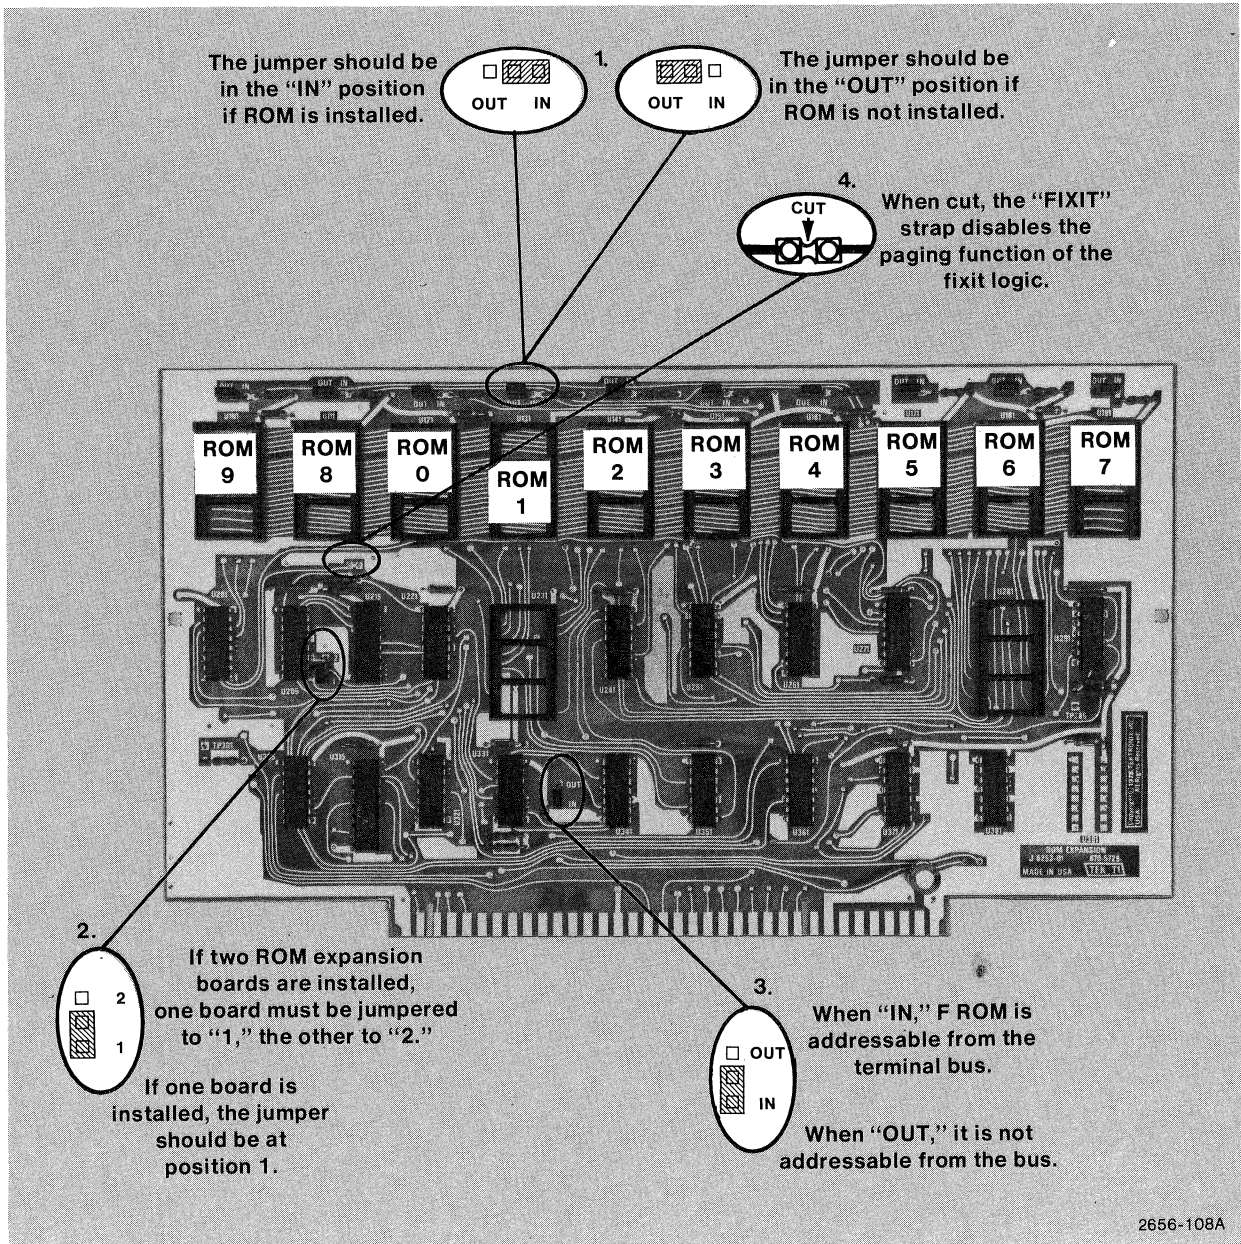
The jumper should be in the "IN" position if ROM is installed.

OUT IN

1.

OUT IN

The jumper should be in the "OUT" position if ROM is not installed.

4.

CUT

When cut, the "FIXIT" strap disables the paging function of the fixit logic.

ROM 9

ROM 8

ROM 0

ROM 1

ROM 2

ROM 3

ROM 4

ROM 5

ROM 6

ROM 7

ROM EXPANSION

MADE IN USA

2.

2

1

If two ROM expansion boards are installed, one board must be jumpered to "1," the other to "2."

If one board is installed, the jumper should be at position 1.

3.

OUT

IN

When "IN," F ROM is addressable from the terminal bus.

When "OUT," it is not addressable from the bus.

2656-108A